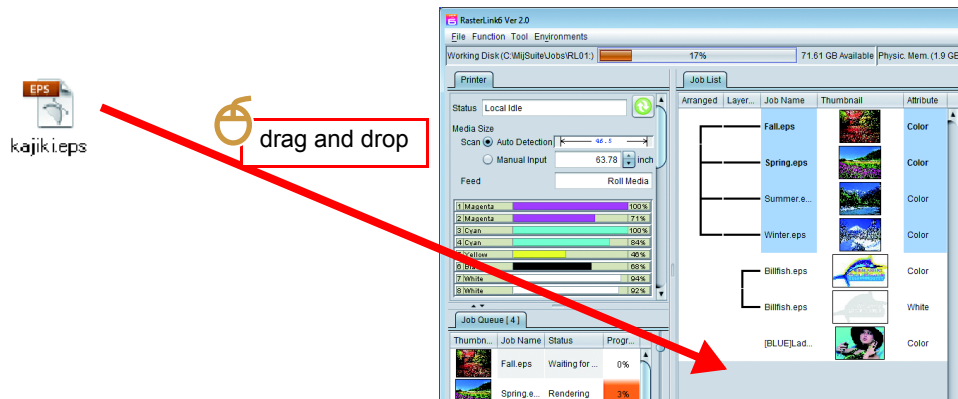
EPS

kajiki.eps

drag and drop

RasterLink6 Ver 2.0

File Function Tool Environments

Working Disk (C:\MijSuite\Jobs\RL01\) 17% 71.61 GB Available Physic. Mem. (1.9 GE

Printer

Status Local Idle

Media Size

Scan Auto Detection 46.5

Manual Input 63.78 inch

Feed Roll Media

| | | |
|---|---|---|
| 1 Magenta | | 100% |
| 2 Magenta | | 71% |
| 3 Cyan | | 100% |
| 4 Cyan | | 84% |
| 5 Yellow | | 46% |
| 6 Bla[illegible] | | 68% |
| 7 White | | 94% |
| 8 White | | 92% |

Job Queue [ 4 ]

| Thumbn... | Job Name | Status | Progr... |
|---|---|---|---|
| | Fall.eps | Waiting for ... | 0% |
| | Spring.e... | Rendering | 3% |

Job List

| Arranged | Layer... | Job Name | Thumbnail | Attribute |
|---|---|---|---|---|
| | | Fall.eps | | Color |
| | | Spring.eps | | Color |
| | | Summer.e... | | Color |
| | | Winter.eps | | Color |
| | | Billfish.eps | | Color |
| | | Billfish.eps | | White |
| | | [BLUE]Lad... | | Color |